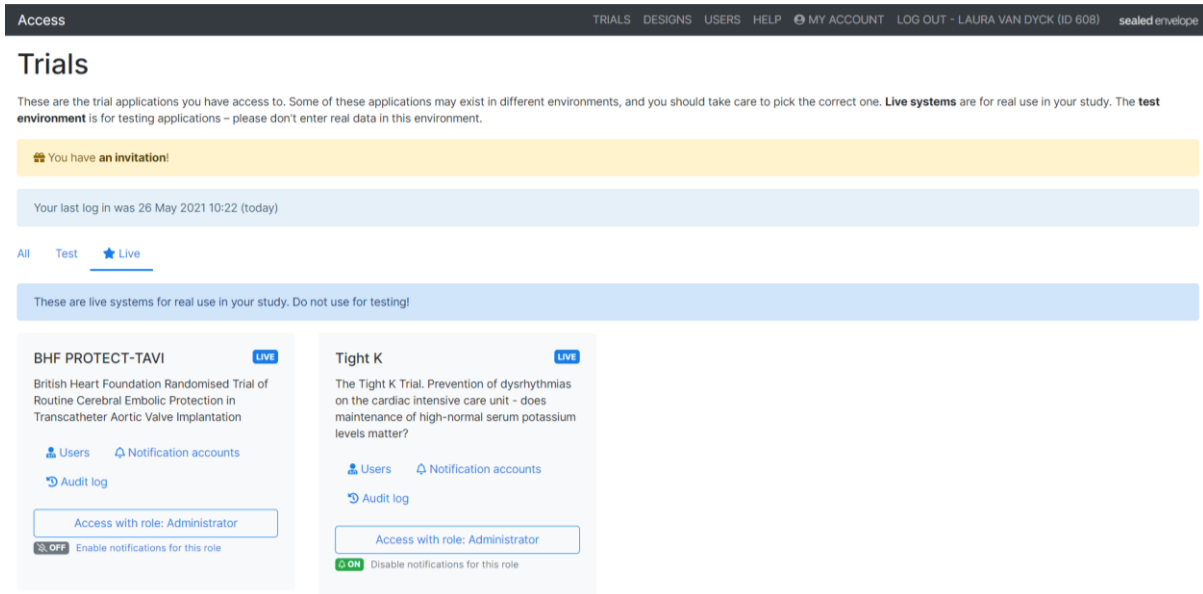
Access

TRIALS DESIGNS USERS HELP MY ACCOUNT LOG OUT - LAURA VAN DYCK (ID 608) sealed envelope

Trials

These are the trial applications you have access to. Some of these applications may exist in different environments, and you should take care to pick the correct one. **Live systems** are for real use in your study. The **test environment** is for testing applications – please don't enter real data in this environment.

You have **an invitation**!

Your last log in was 26 May 2021 10:22 (today)

All Test Live

These are live systems for real use in your study. Do not use for testing!

BHF PROTECT-TAVI LIVE

British Heart Foundation Randomised Trial of Routine Cerebral Embolic Protection in Transcatheter Aortic Valve Implantation

Users Notification accounts

Audit log

Access with role: Administrator

OFF Enable notifications for this role

Tight K LIVE

The Tight K Trial. Prevention of dysrhythmias on the cardiac intensive care unit - does maintenance of high-normal serum potassium levels matter?

Users Notification accounts

Audit log

Access with role: Administrator

ON Disable notifications for this role